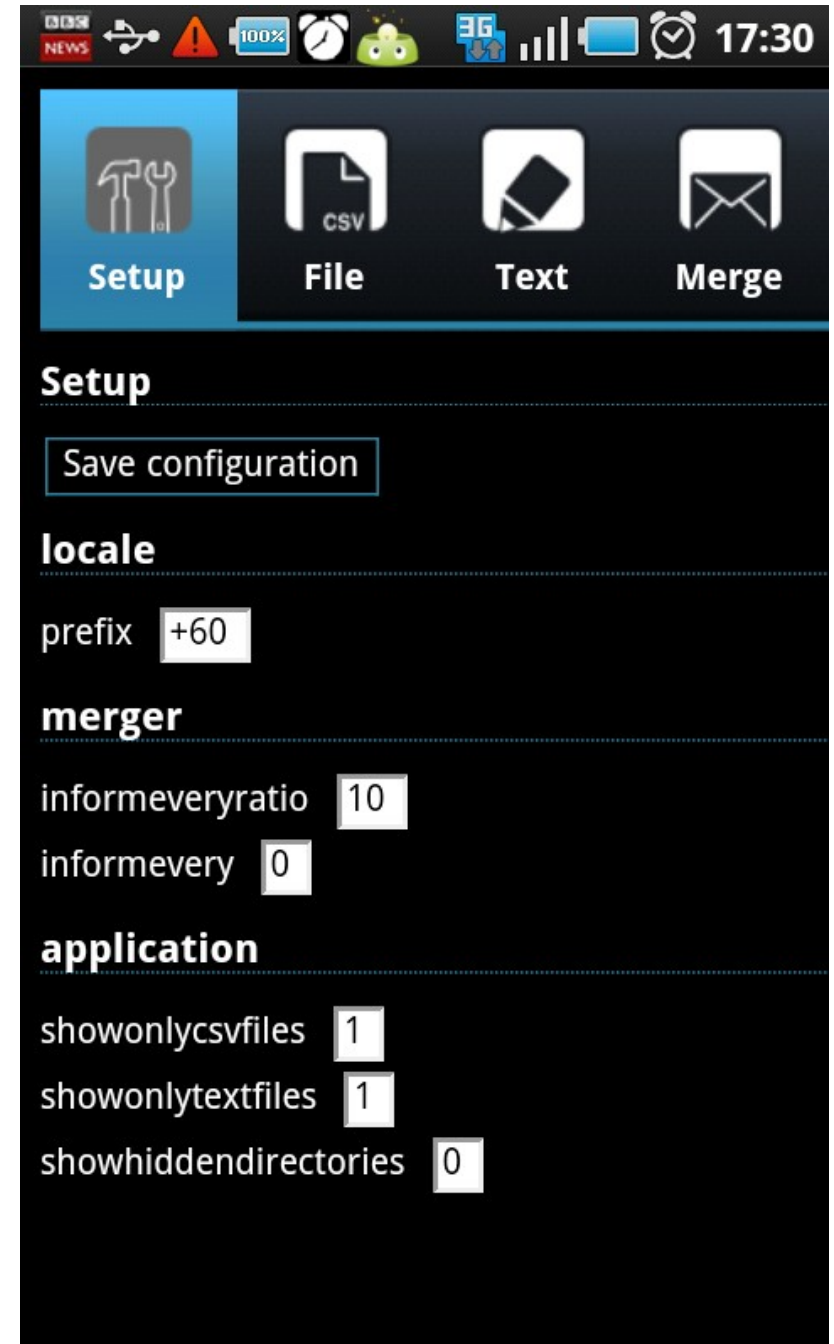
BBC NEWS 100% 3G 17:30

CSV

Setup File Text Merge

Setup

Save configuration

locale

prefix +60

merger

informeveryratio 10

informevery 0

application

showonlycsvfiles 1

showonlytextfiles 1

showhiddendirectories 0